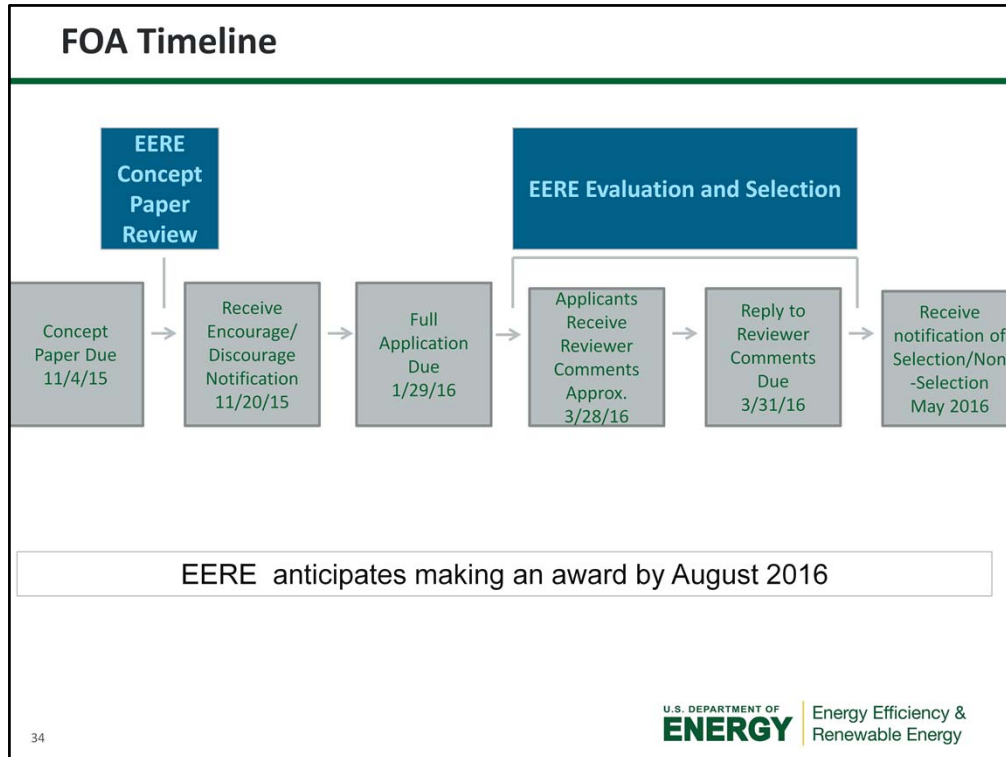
FOA Timeline

EERE Concept Paper Review

EERE Evaluation and Selection

Concept Paper Due 11/4/15

Receive Encourage/ Discourage Notification 11/20/15

Full Application Due 1/29/16

Applicants Receive Reviewer Comments Approx. 3/28/16

Reply to Reviewer Comments Due 3/31/16

Receive notification of Selection/Non -Selection May 2016

EERE anticipates making an award by August 2016

34

U.S. DEPARTMENT OF ENERGY | Energy Efficiency & Renewable Energy